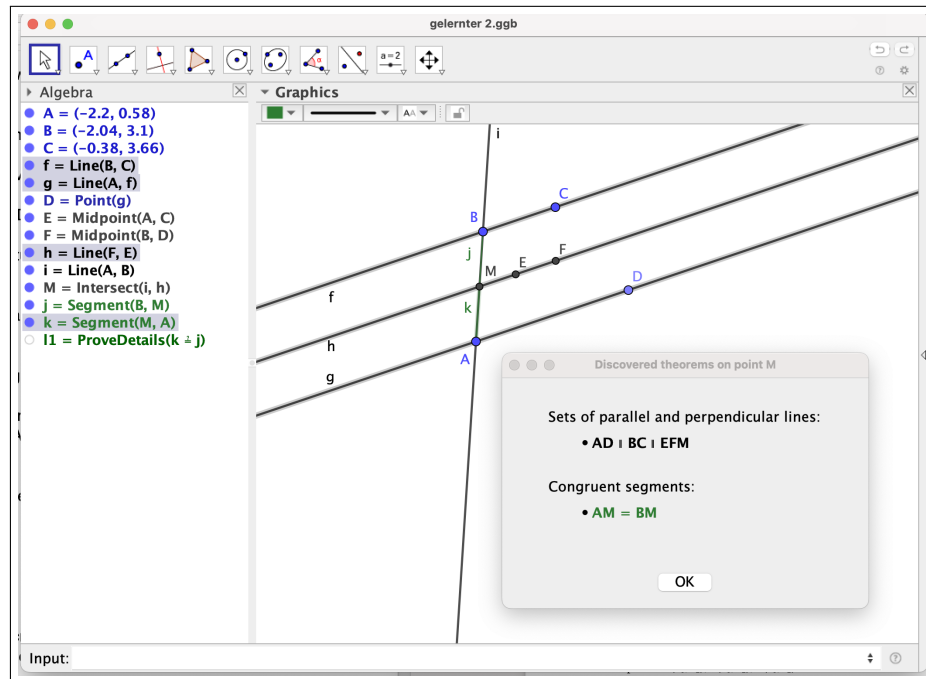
gelernter 2.ggb

a = 2

Algebra

A = (−2.2, 0.58)
B = (−2.04, 3.1)
C = (−0.38, 3.66)
f = Line(B, C)
g = Line(A, f)
D = Point(g)
E = Midpoint(A, C)
F = Midpoint(B, D)
h = Line(F, E)
i = Line(A, B)
M = Intersect(i, h)
j = Segment(B, M)
k = Segment(M, A)
l1 = ProveDetails(k ≟ j)

Graphics

i
C
B
F
j
M
E
D
f
k
h
A
g

Discovered theorems on point M

Sets of parallel and perpendicular lines:

• AD ∥ BC ∥ EFM

Congruent segments:

• AM = BM

OK

Input: